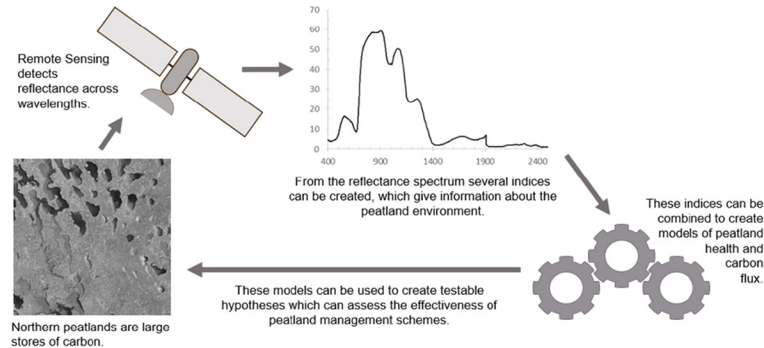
Remote Sensing detects reflectance across wavelengths.

70
60
50
40
30
20
10
0
400
900
1400
1900
2400

From the reflectance spectrum several indices can be created, which give information about the peatland environment.

These indices can be combined to create models of peatland health and carbon flux.

These models can be used to create testable hypotheses which can assess the effectiveness of peatland management schemes.

Northern peatlands are large stores of carbon.